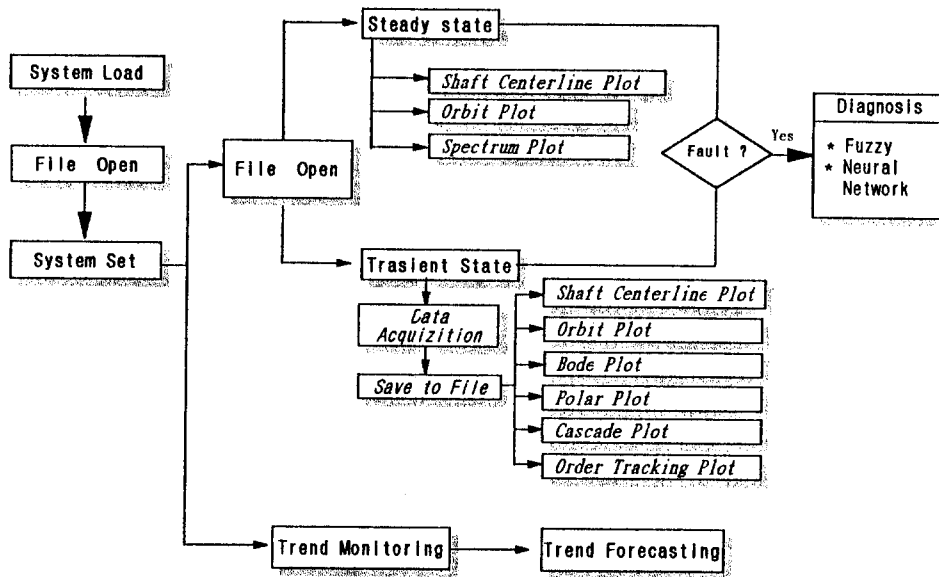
System Load

File Open

System Set

File Open

Steady state

Shaft Centerline Plot

Orbit Plot

Spectrum Plot

Fault ?

Yes

Diagnosis

* Fuzzy
* Neural Network

Trasient State

Cata Acquizition

Save to File

Shaft Centerline Plot

Orbit Plot

Bode Plot

Polar Plot

Cascade Plot

Order Tracking Plot

Trend Monitoring

Trend Forecasting